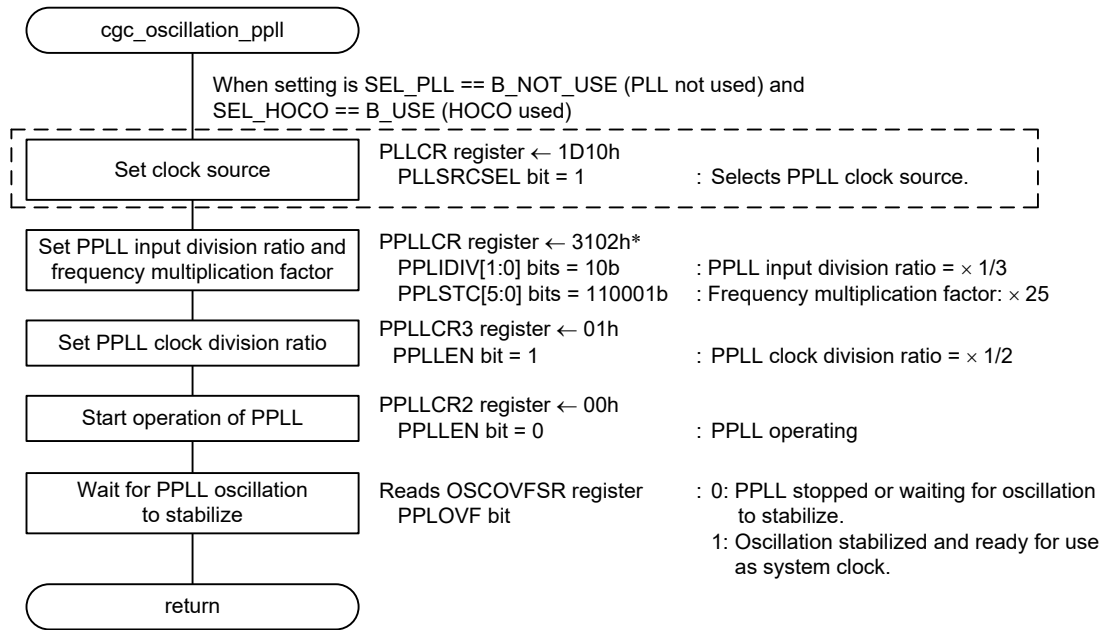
cgc_oscillation_ppll

When setting is SEL_PLL == B_NOT_USE (PLL not used) and SEL_HOCO == B_USE (HOCO used)

Set clock source

PLLCR register ← 1D10h
PLLSRCSEL bit = 1 : Selects PPLL clock source.

Set PPLL input division ratio and frequency multiplication factor

PPLLCR register ← 3102h*
PPLIDIV[1:0] bits = 10b : PPLL input division ratio = $\times$ 1/3
PPLSTC[5:0] bits = 110001b : Frequency multiplication factor: $\times$ 25

Set PPLL clock division ratio

PPLLCR3 register ← 01h
PPLLEN bit = 1 : PPLL clock division ratio = $\times$ 1/2

Start operation of PPLL

PPLLCR2 register ← 00h
PPLLEN bit = 0 : PPLL operating

Wait for PPLL oscillation to stabilize

Reads OSCOVFSR register
PPLOVF bit
: 0: PPLL stopped or waiting for oscillation to stabilize.
1: Oscillation stabilized and ready for use as system clock.

return